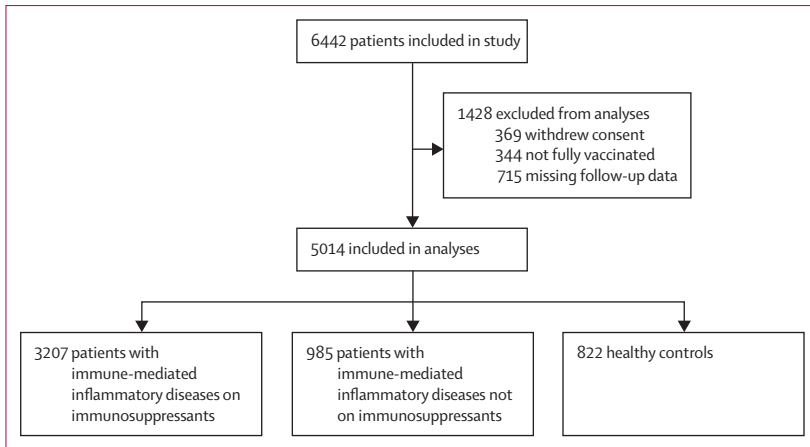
6442 patients included in study

1428 excluded from analyses
369 withdrew consent
344 not fully vaccinated
715 missing follow-up data

5014 included in analyses

3207 patients with immune-mediated inflammatory diseases on immunosuppressants

985 patients with immune-mediated inflammatory diseases not on immunosuppressants

822 healthy controls